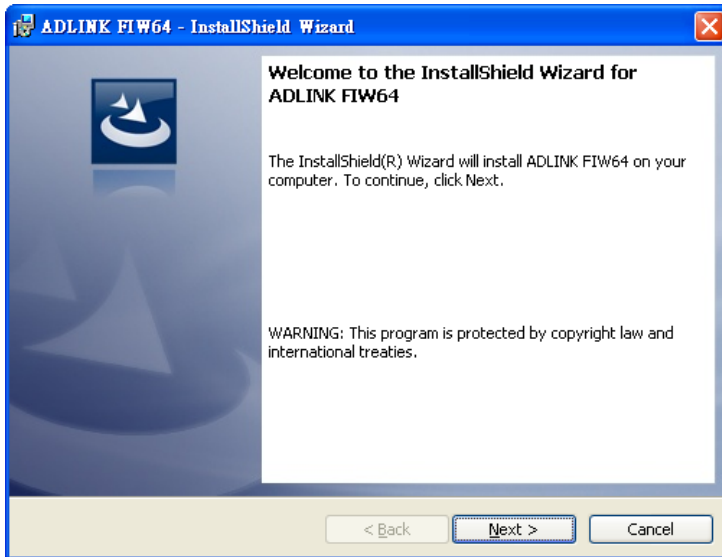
ADLINK FIW64 - InstallShield Wizard

Welcome to the InstallShield Wizard for ADLINK FIW64

The InstallShield(R) Wizard will install ADLINK FIW64 on your computer. To continue, click Next.

WARNING: This program is protected by copyright law and international treaties.

< Back

Next >

Cancel